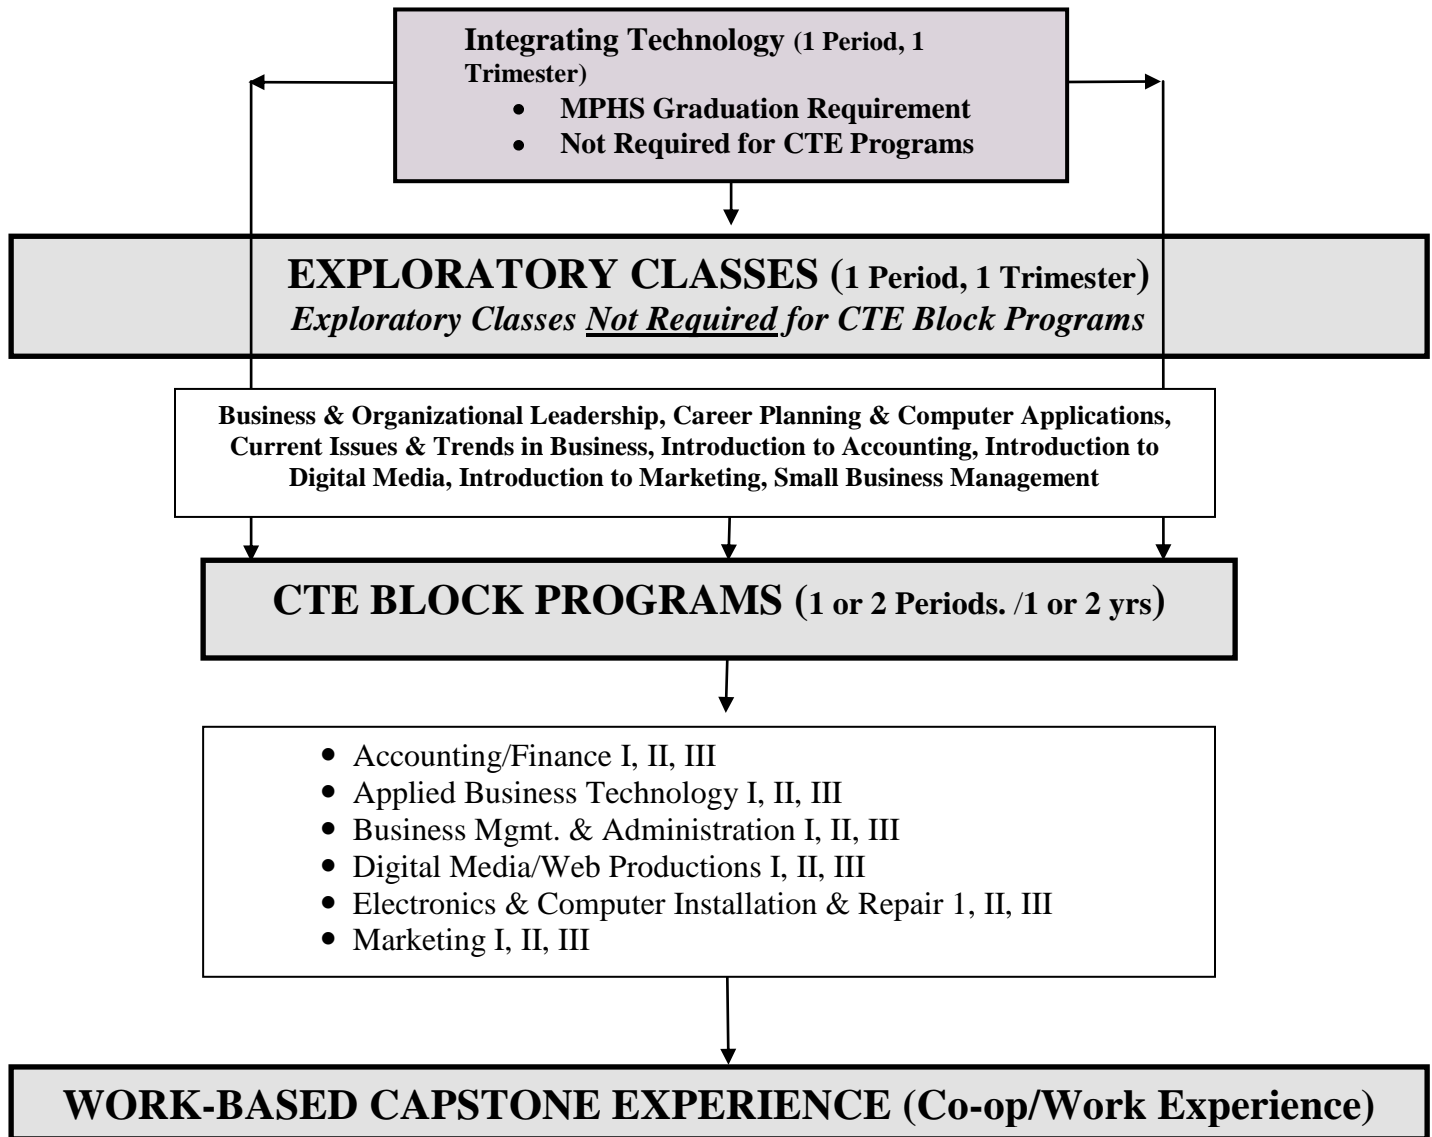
Integrating Technology (1 Period, 1 Trimester)

- MPHS Graduation Requirement
- Not Required for CTE Programs

EXPLORATORY CLASSES (1 Period, 1 Trimester)
*Exploratory Classes Not Required for CTE Block Programs*

Business & Organizational Leadership, Career Planning & Computer Applications, Current Issues & Trends in Business, Introduction to Accounting, Introduction to Digital Media, Introduction to Marketing, Small Business Management

CTE BLOCK PROGRAMS (1 or 2 Periods. /1 or 2 yrs)

- Accounting/Finance I, II, III
- Applied Business Technology I, II, III
- Business Mgmt. & Administration I, II, III
- Digital Media/Web Productions I, II, III
- Electronics & Computer Installation & Repair 1, II, III
- Marketing I, II, III

WORK-BASED CAPSTONE EXPERIENCE (Co-op/Work Experience)